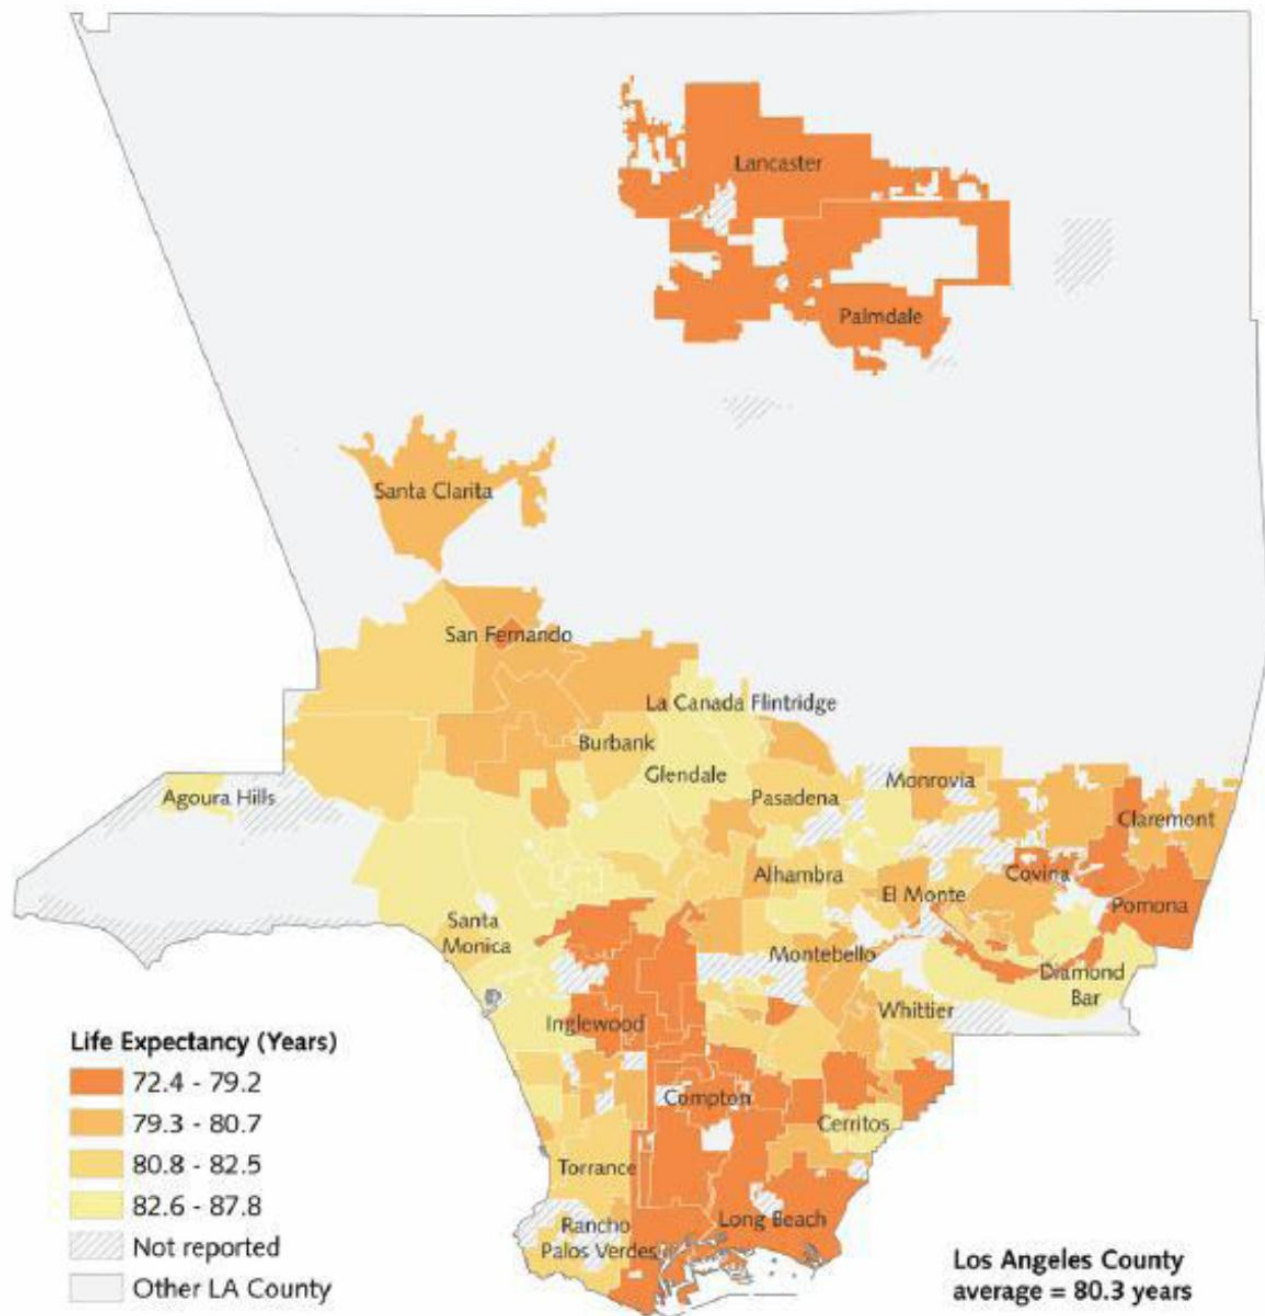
Lancaster
Palmdale
Santa Clarita
San Fernando
La Canada Flintridge
Burbank
Glendale
Agoura Hills
Pasadena
Monrovia
Claremont
Alhambra
El Monte
Covina
Pomona
Santa Monica
Montebello
Diamond Bar
Whittier
Inglewood
Compton
Cerritos
Torrance
Long Beach
Rancho Palos Verdes

Life Expectancy (Years)
72.4 - 79.2
79.3 - 80.7
80.8 - 82.5
82.6 - 87.8
Not reported
Other LA County

Los Angeles County average = 80.3 years